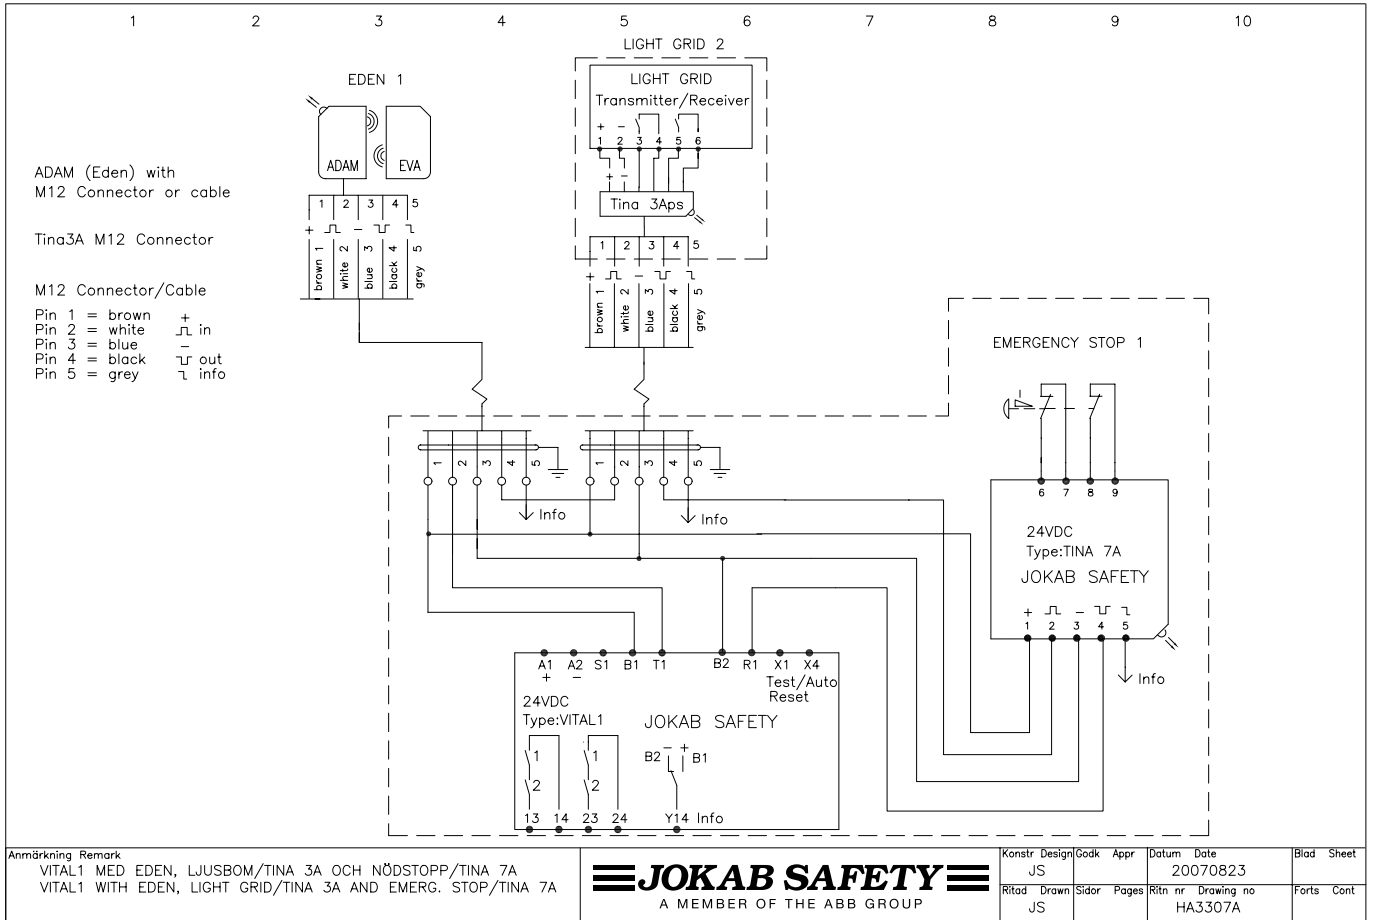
1 2 3 4 5 6 7 8 9 10

EDEN 1

ADAM

EVA

LIGHT GRID 2

LIGHT GRID
Transmitter/Receiver

+ – 
1 2 3 4 5 6

+ –

Tina 3Aps

ADAM (Eden) with
M12 Connector or cable

Tina3A M12 Connector

M12 Connector/Cable

Pin 1 = brown +
Pin 2 = white in
Pin 3 = blue –
Pin 4 = black out
Pin 5 = grey info

1 2 3 4 5
+ –
brown 1 white 2 blue 3 black 4 grey 5

1 2 3 4 5
+ –
brown 1 white 2 blue 3 black 4 grey 5

EMERGENCY STOP 1

1 2 3 4 5
1 2 3 4 5

Info
Info

6 7 8 9

24VDC
Type:TINA 7A
JOKAB SAFETY

+ –
1 2 3 4 5

Info

A1 A2 S1 B1 T1 B2 R1 X1 X4
+ –
Test/Auto
Reset

24VDC
Type:VITAL1
JOKAB SAFETY

1 2 1 2
B2 – + B1

13 14 23 24 Y14 Info

Anmärkning Remark
VITAL1 MED EDEN, LJUSBOM/TINA 3A OCH NÖDSTOPP/TINA 7A
VITAL1 WITH EDEN, LIGHT GRID/TINA 3A AND EMERG. STOP/TINA 7A

JOKAB SAFETY
A MEMBER OF THE ABB GROUP

| Konstr Design | Godk Appr | Datum Date | Blad Sheet |
|---|---|---|---|
| JS | | 20070823 | |
| Ritad Drawn | Sidor Pages | Ritn nr Drawing no | Forts Cont |
| JS | | HA3307A | |